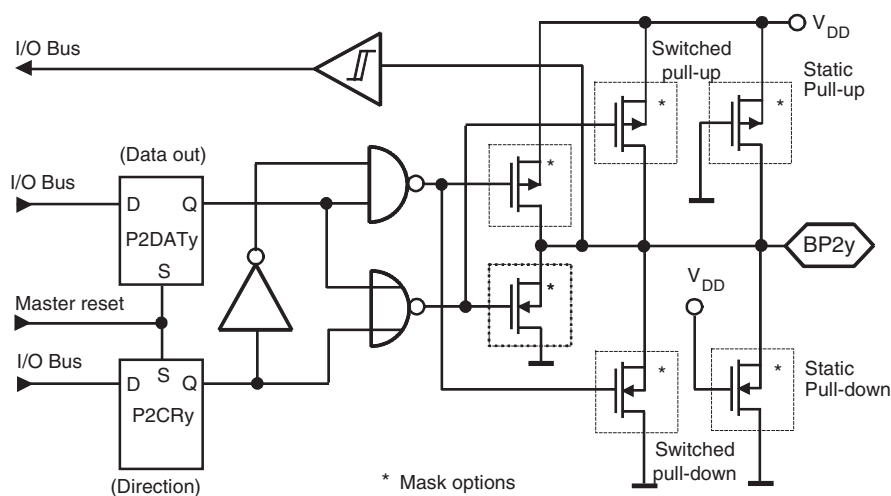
$V_{DD}$

I/O Bus

Switched pull-up

Static Pull-up

(Data out)

I/O Bus

D Q

P2DATy

S

BP2y

$V_{DD}$

Master reset

I/O Bus

D S Q

P2CRy

(Direction)

Static Pull-down

Switched pull-down

\* Mask options

\*

\*

\*

\*

\*

\*